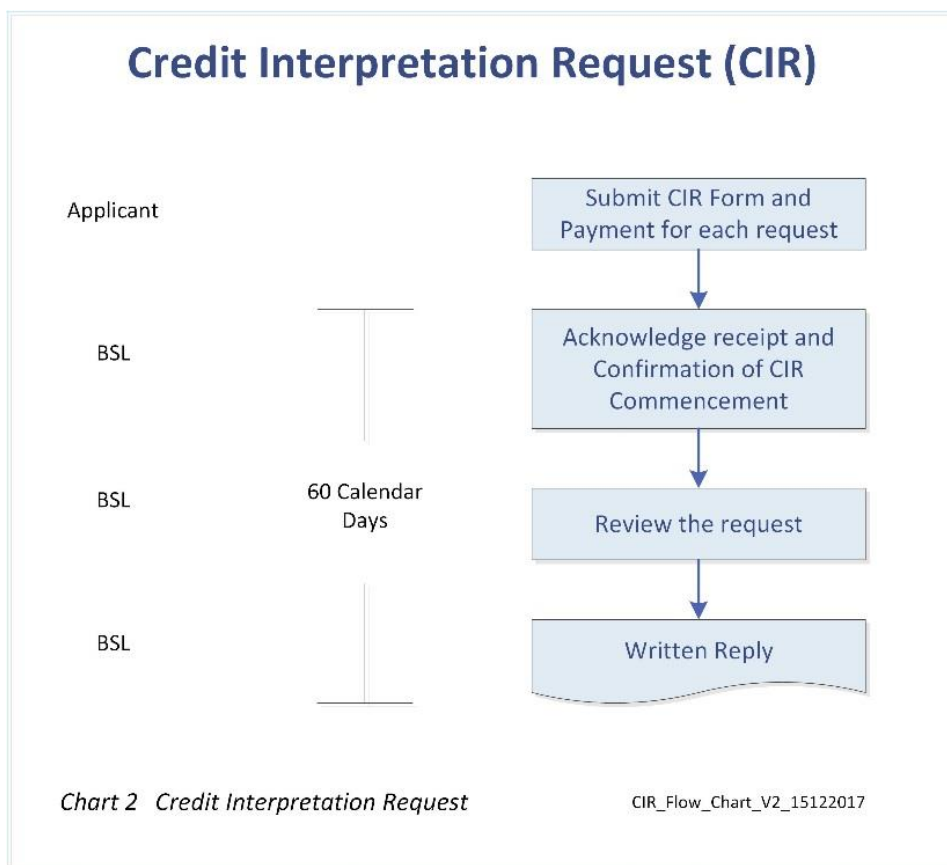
Credit Interpretation Request (CIR)

Applicant

Submit CIR Form and Payment for each request

BSL

Acknowledge receipt and Confirmation of CIR Commencement

BSL

60 Calendar Days

Review the request

BSL

Written Reply

Chart 2 Credit Interpretation Request

CIR_Flow_Chart_V2_15122017